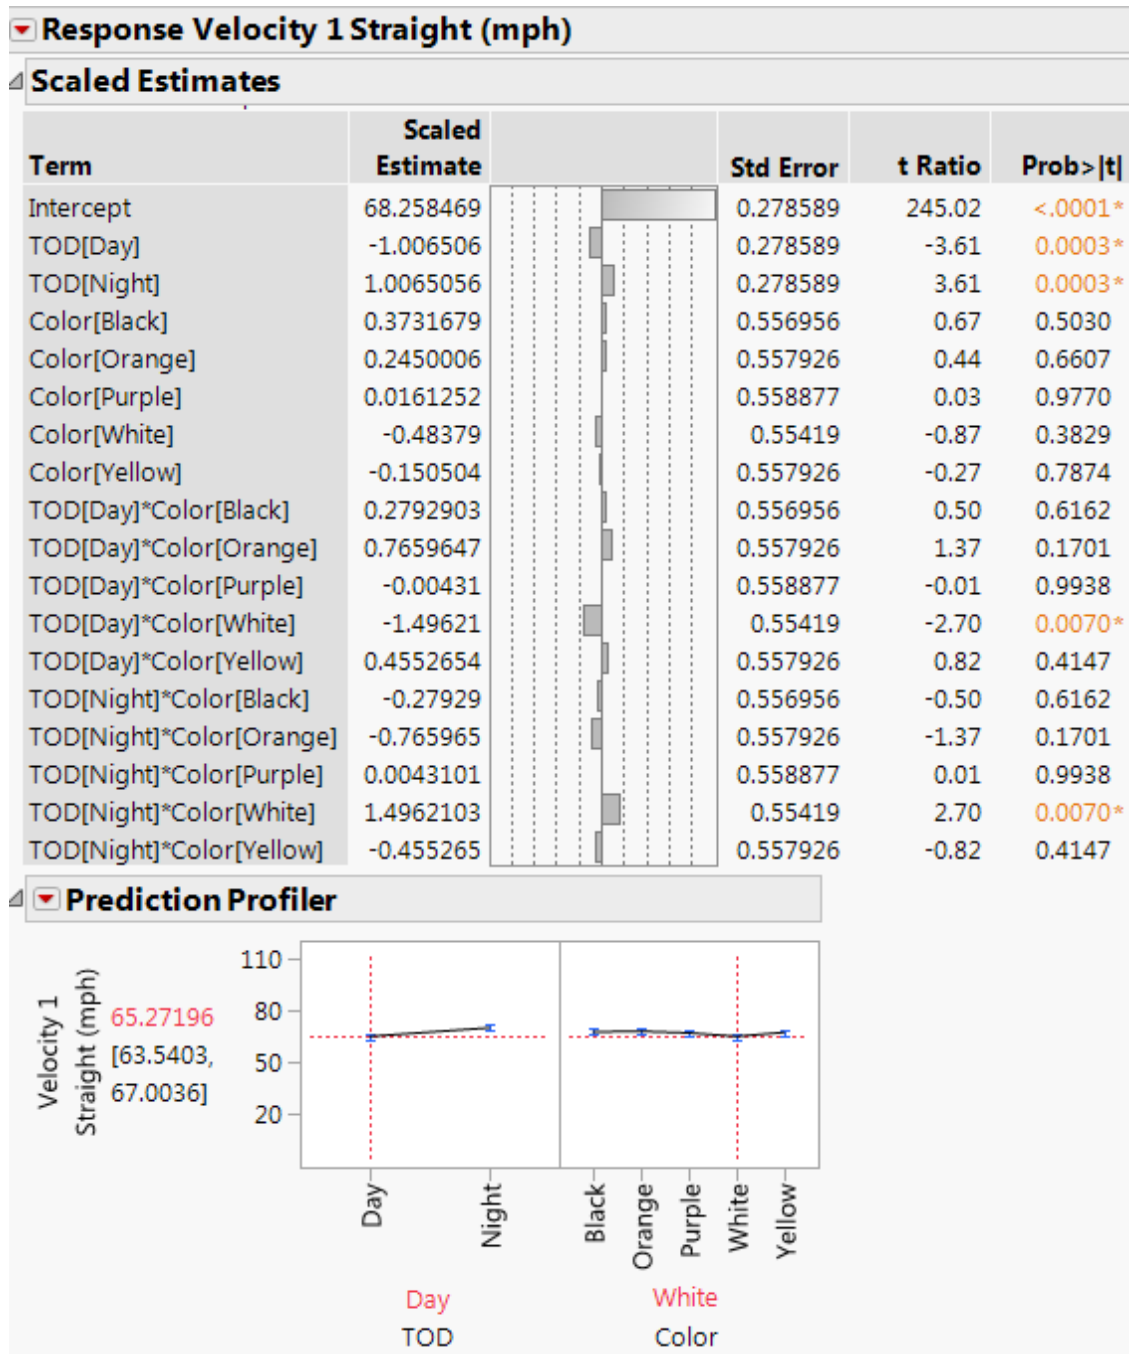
Response Velocity 1 Straight (mph)

Scaled Estimates

| Term | Scaled Estimate | | Std Error | t Ratio | Prob>\|t\| |
|---|---|---|---|---|---|
| Intercept | 68.258469 | | 0.278589 | 245.02 | <.0001* |
| TOD[Day] | -1.006506 | | 0.278589 | -3.61 | 0.0003* |
| TOD[Night] | 1.0065056 | | 0.278589 | 3.61 | 0.0003* |
| Color[Black] | 0.3731679 | | 0.556956 | 0.67 | 0.5030 |
| Color[Orange] | 0.2450006 | | 0.557926 | 0.44 | 0.6607 |
| Color[Purple] | 0.0161252 | | 0.558877 | 0.03 | 0.9770 |
| Color[White] | -0.48379 | | 0.55419 | -0.87 | 0.3829 |
| Color[Yellow] | -0.150504 | | 0.557926 | -0.27 | 0.7874 |
| TOD[Day]*Color[Black] | 0.2792903 | | 0.556956 | 0.50 | 0.6162 |
| TOD[Day]*Color[Orange] | 0.7659647 | | 0.557926 | 1.37 | 0.1701 |
| TOD[Day]*Color[Purple] | -0.00431 | | 0.558877 | -0.01 | 0.9938 |
| TOD[Day]*Color[White] | -1.49621 | | 0.55419 | -2.70 | 0.0070* |
| TOD[Day]*Color[Yellow] | 0.4552654 | | 0.557926 | 0.82 | 0.4147 |
| TOD[Night]*Color[Black] | -0.27929 | | 0.556956 | -0.50 | 0.6162 |
| TOD[Night]*Color[Orange] | -0.765965 | | 0.557926 | -1.37 | 0.1701 |
| TOD[Night]*Color[Purple] | 0.0043101 | | 0.558877 | 0.01 | 0.9938 |
| TOD[Night]*Color[White] | 1.4962103 | | 0.55419 | 2.70 | 0.0070* |
| TOD[Night]*Color[Yellow] | -0.455265 | | 0.557926 | -0.82 | 0.4147 |

Prediction Profiler

Velocity 1 Straight (mph)
65.27196
[63.5403, 67.0036]
110
80
50
20
Day
Night
Black
Orange
Purple
White
Yellow
Day
TOD
White
Color